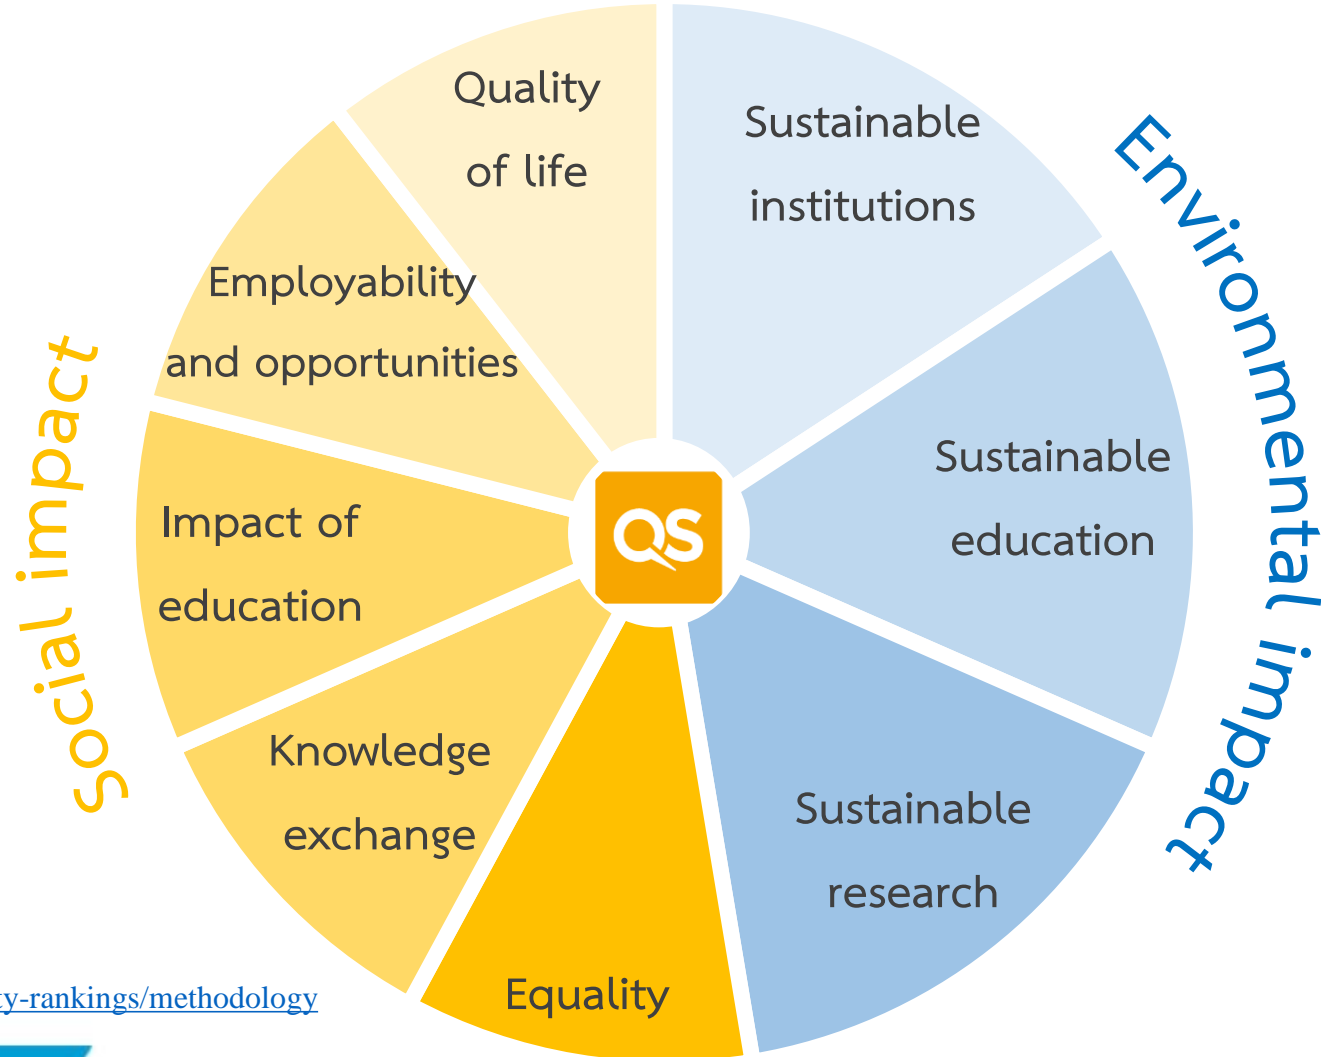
Quality of life

Sustainable institutions

Environmental impact

Employability and opportunities

Social impact

Sustainable education

Impact of education

QS

Knowledge exchange

Sustainable research

Equality

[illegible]y-rankings/methodology